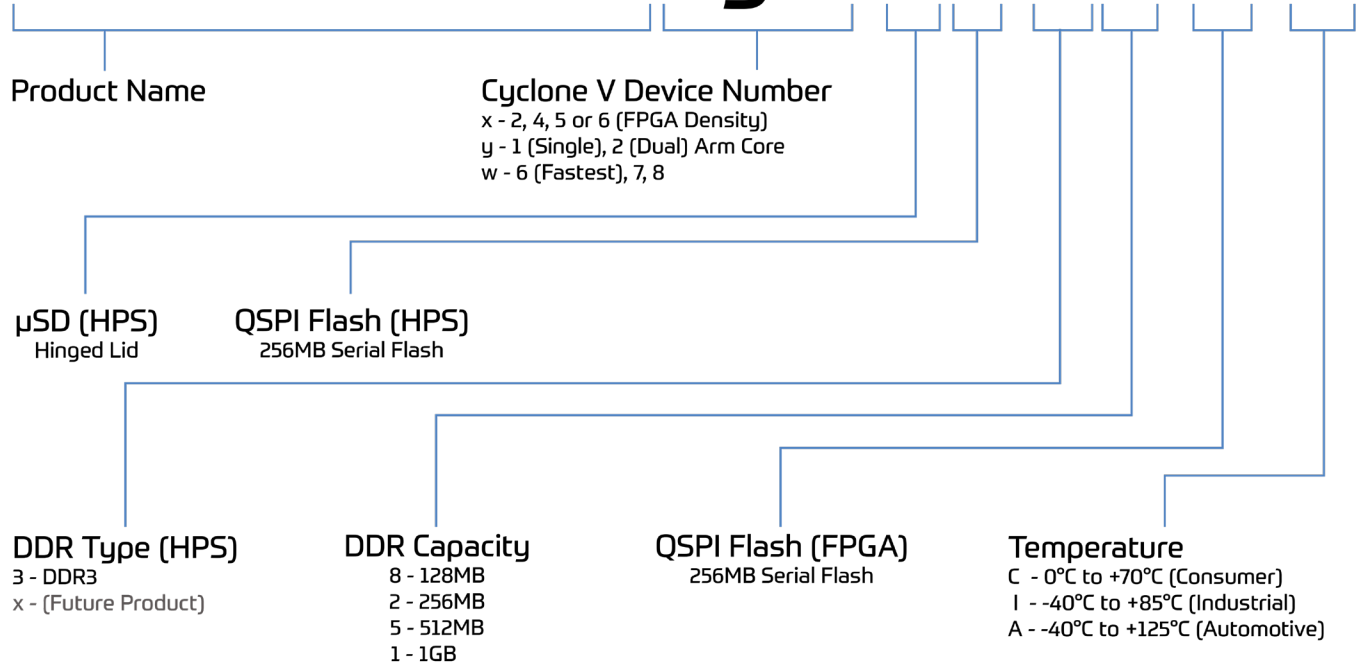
Product Name

Cyclone V Device Number
x - 2, 4, 5 or 6 (FPGA Density)
y - 1 (Single), 2 (Dual) Arm Core
w - 6 (Fastest), 7, 8

μSD (HPS)
Hinged Lid

QSPI Flash (HPS)
256MB Serial Flash

DDR Type (HPS)
3 - DDR3
x - (Future Product)

DDR Capacity
8 - 128MB
2 - 256MB
5 - 512MB
1 - 1GB

QSPI Flash (FPGA)
256MB Serial Flash

Temperature
C - 0°C to +70°C (Consumer)
I - -40°C to +85°C (Industrial)
A - -40°C to +125°C (Automotive)